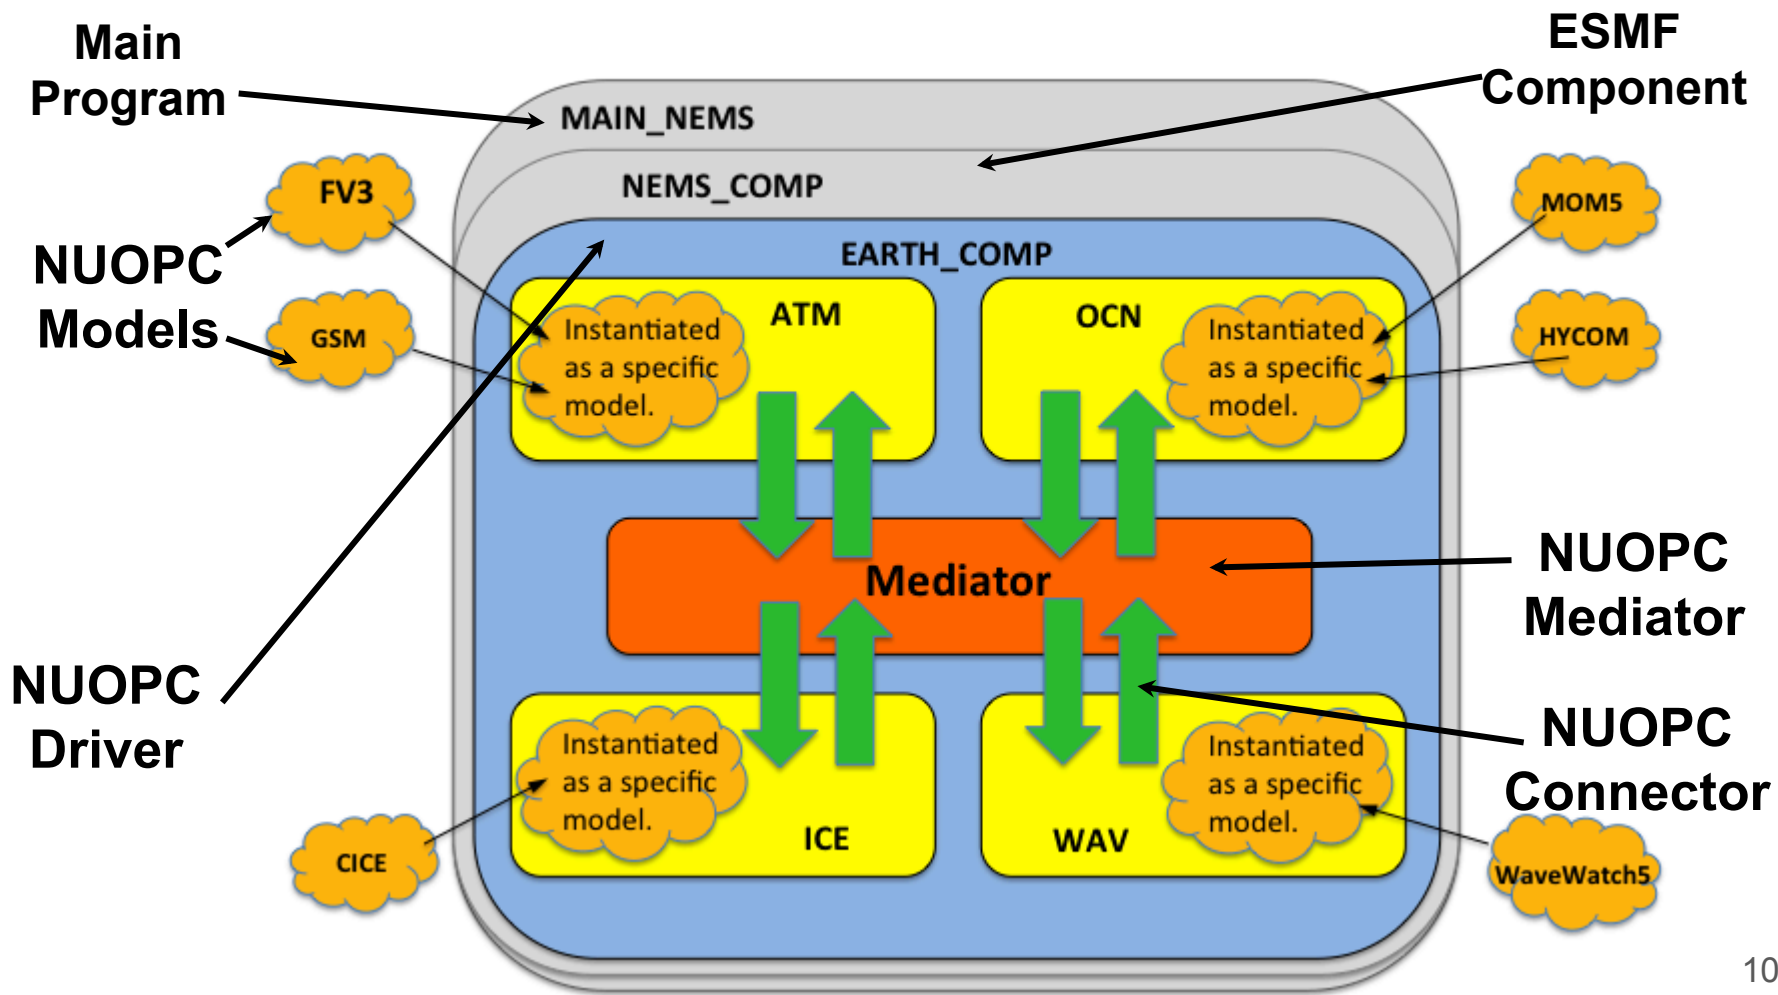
Main Program

ESMF Component

MAIN_NEMS

NEMS_COMP

EARTH_COMP

FV3

NUOPC Models

GSM

MOM5

HYCOM

ATM

Instantiated as a specific model.

OCN

Instantiated as a specific model.

Mediator

NUOPC Mediator

NUOPC Driver

Instantiated as a specific model.

ICE

WAV

Instantiated as a specific model.

NUOPC Connector

CICE

WaveWatch5

10